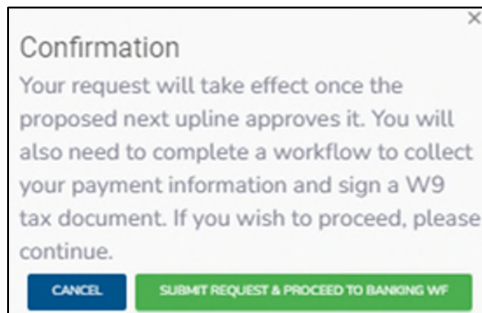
×

Confirmation

Your request will take effect once the proposed next upline approves it. You will also need to complete a workflow to collect your payment information and sign a W9 tax document. If you wish to proceed, please continue.

CANCEL

SUBMIT REQUEST & PROCEED TO BANKING WF